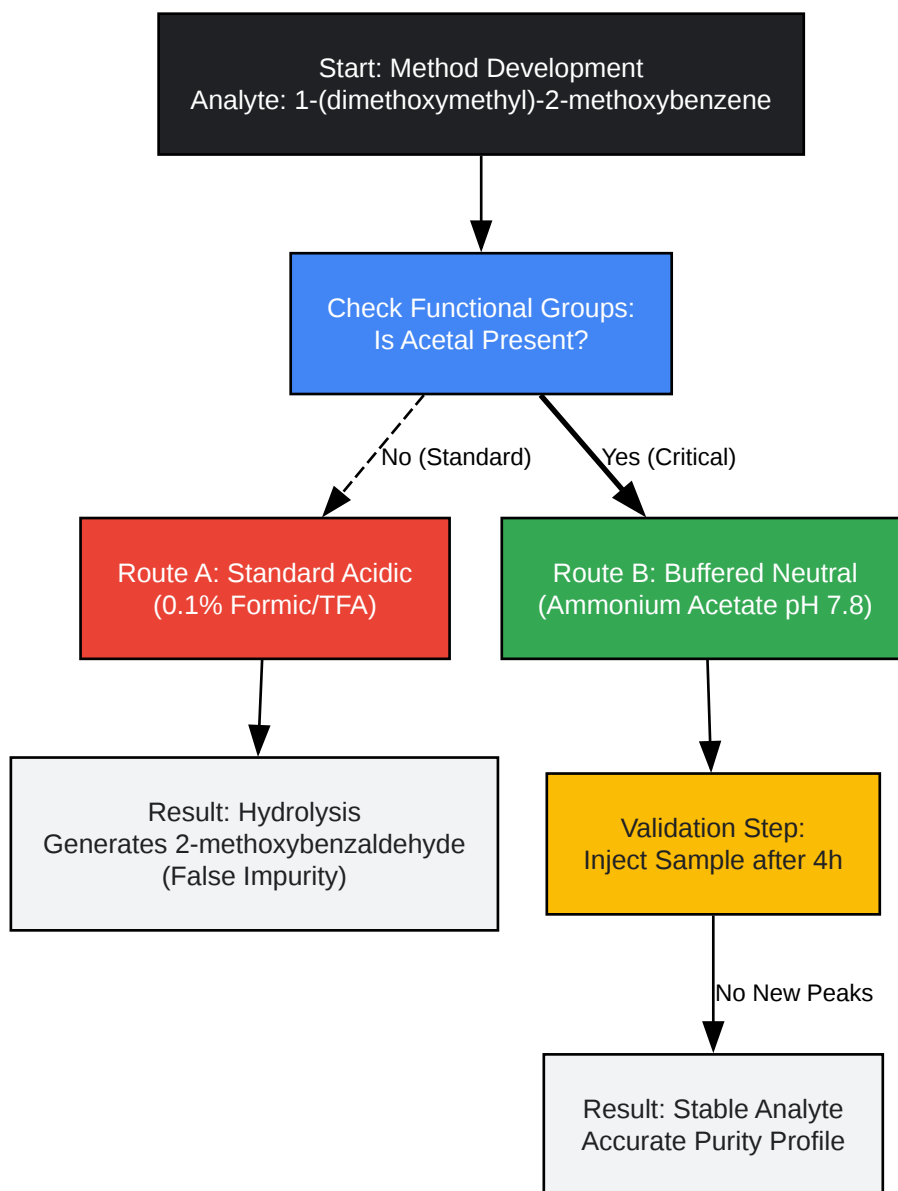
Start: Method Development
Analyte: 1-(dimethoxymethyl)-2-methoxybenzene

Check Functional Groups:
Is Acetal Present?

No (Standard)

Yes (Critical)

Route A: Standard Acidic
(0.1% Formic/TFA)

Route B: Buffered Neutral
(Ammonium Acetate pH 7.8)

Result: Hydrolysis
Generates 2-methoxybenzaldehyde
(False Impurity)

Validation Step:
Inject Sample after 4h

No New Peaks

Result: Stable Analyte
Accurate Purity Profile